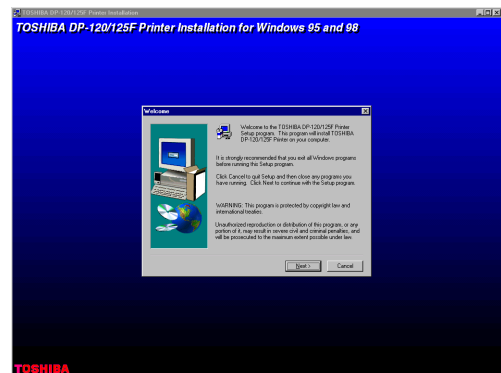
TOSHIBA DP-120/125F Printer Installation

TOSHIBA DP-120/125F Printer Installation for Windows 95 and 98

Welcome

Welcome to the TOSHIBA DP-120/125F Printer Setup program. This program will install TOSHIBA DP-120/125F Printer on your computer.

It is strongly recommended that you exit all Windows programs before running the Setup program.

Click Cancel to quit Setup and then close any programs you have running. Click Next to continue with the Setup program.

WARNING: This program is protected by copyright law and international treaties.

Unauthorized reproduction or distribution of this program, or any portion of it, may result in severe civil and criminal penalties, and will be prosecuted to the maximum extent possible under law.

Next >

Cancel

TOSHIBA